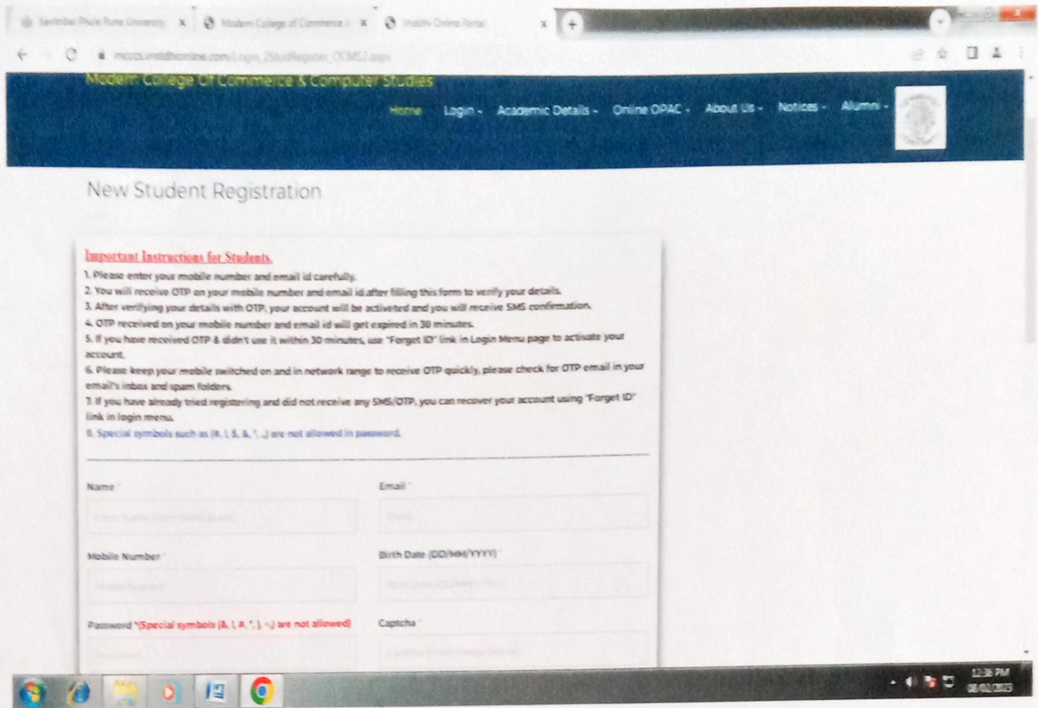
Savitribai Phule Pune University × Modern College of Commerce × Vidyalankar Online Portal ×

mcccs.vriddhionline.com/Login_2/StudRegister_OCMS2.aspx

Modern College Of Commerce & Computer Studies

Home Login - Academic Details - Online OPAC - About Us - Notices - Alumni -

New Student Registration

Important Instructions for Students.

1. Please enter your mobile number and email id carefully.
2. You will receive OTP on your mobile number and email id after filling this form to verify your details.
3. After verifying your details with OTP, your account will be activated and you will receive SMS confirmation.
4. OTP received on your mobile number and email id will get expired in 30 minutes.
5. If you have received OTP & didn't use it within 30 minutes, use "Forget ID" link in Login Menu page to activate your account.
6. Please keep your mobile switched on and in network range to receive OTP quickly, please check for OTP email in your email's inbox and spam folders.
7. If you have already tried registering and did not receive any SMS/OTP, you can recover your account using "Forget ID" link in login menu.
8. Special symbols such as (#, \, $, &, ', -) are not allowed in password.

Name *

Email *

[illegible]

Email

Mobile Number *

Birth Date (DD/MM/YYYY) *

Mobile Number

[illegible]

Password *(Special symbols (&, \, #, ', ), -) are not allowed)

Captcha *

Password

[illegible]

12:38 PM
08/02/2023